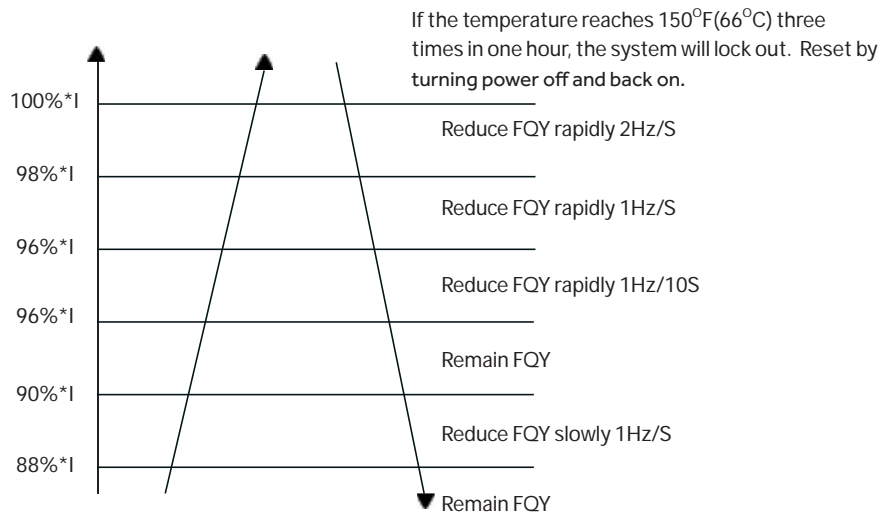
If the temperature reaches $150^{O}F(66^{O}C)$ three times in one hour, the system will lock out. Reset by turning power off and back on.

100%*I

Reduce FQY rapidly 2Hz/S

98%*I

Reduce FQY rapidly 1Hz/S

96%*I

Reduce FQY rapidly 1Hz/10S

96%*I

Remain FQY

90%*I

Reduce FQY slowly 1Hz/S

88%*I

Remain FQY